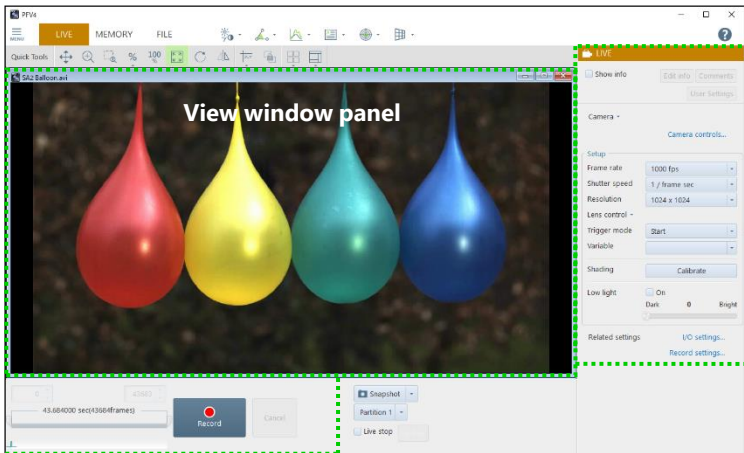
PFV4

MENU

LIVE

MEMORY

FILE

Quick Tools

100

SA2 Balloon.avi

View window panel

LIVE

Show info

Edit info

Comments

User Settings

Camera

Camera controls...

Setup

Frame rate

1000 fps

Shutter speed

1 / frame sec

Resolution

1024 x 1024

Lens control

Trigger mode

Start

Variable

Shading

Calibrate

Low light

On

Dark

0

Bright

Related settings

I/O settings...

Record settings...

0

43683

43.684000 sec(43684frames)

Record

Cancel

Snapshot

Partition 1

Live stop